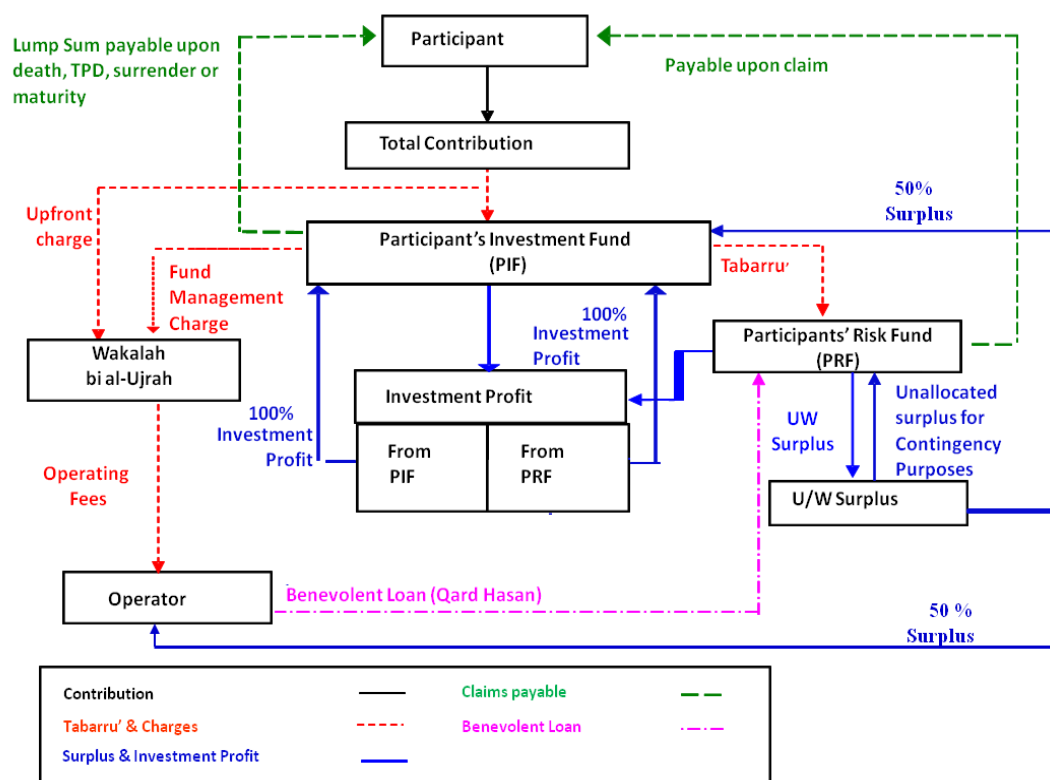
Participant

Lump Sum payable upon death, TPD, surrender or maturity

Payable upon claim

Total Contribution

50% Surplus

Upfront charge

Participant's Investment Fund (PIF)

Tabarru'

Fund Management Charge

100% Investment Profit

Participants' Risk Fund (PRF)

Wakalah bi al-Ujrah

Investment Profit

100% Investment Profit

From PIF

From PRF

UW Surplus

Unallocated surplus for Contingency Purposes

U/W Surplus

Operating Fees

Operator

Benevolent Loan (Qard Hasan)

50 % Surplus

Contribution

Claims payable

Tabarru' & Charges

Benevolent Loan

Surplus & Investment Profit